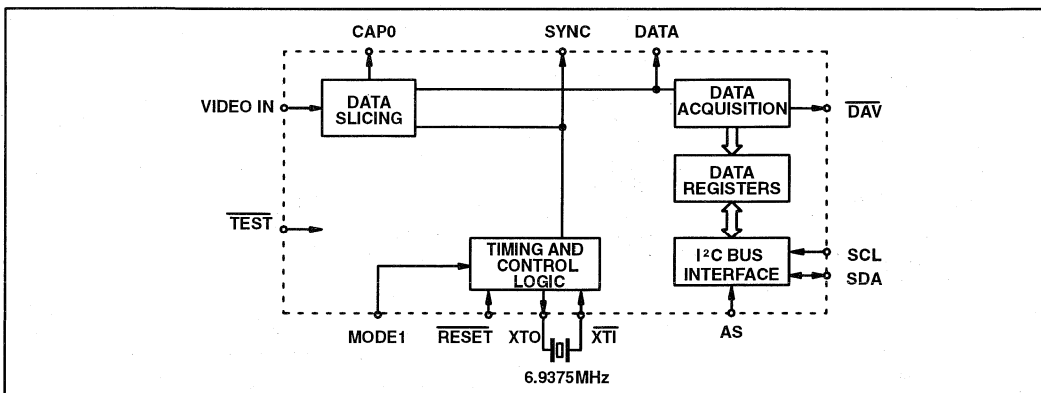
CAP0
SYNC
DATA
VIDEO IN
DATA SLICING
DATA ACQUISITION
$\overline{DAV}$
DATA REGISTERS
$\overline{TEST}$
TIMING AND CONTROL LOGIC
I²C BUS INTERFACE
SCL
SDA
MODE1
$\overline{RESET}$
XTO
$\overline{XTI}$
AS
6.9375MHz